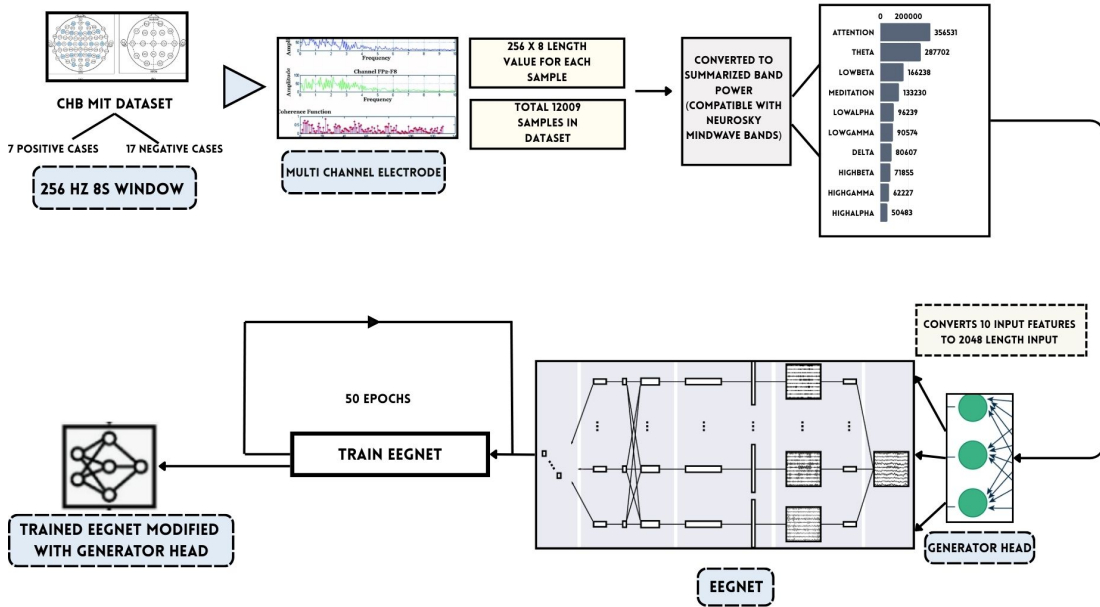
CHB MIT DATASET

7 POSITIVE CASES

17 NEGATIVE CASES

256 HZ 8S WINDOW

Amplitude

Frequency

Amplitude

Channel FP2-F8

Frequency

Coherence Function

MULTI CHANNEL ELECTRODE

256 X 8 LENGTH VALUE FOR EACH SAMPLE

TOTAL 12009 SAMPLES IN DATASET

CONVERTED TO SUMMARIZED BAND POWER (COMPATIBLE WITH NEUROSKY MINDWAVE BANDS)

| | 0 200000 |
|---|---|
| ATTENTION | 356531 |
| THETA | 287702 |
| LOWBETA | 166238 |
| MEDITATION | 133230 |
| LOWALPHA | 96239 |
| LOWGAMMA | 90574 |
| DELTA | 80607 |
| HIGHBETA | 71855 |
| HIGHGAMMA | 62227 |
| HIGHALPHA | 50483 |

CONVERTS 10 INPUT FEATURES TO 2048 LENGTH INPUT

50 EPOCHS

TRAIN EEGNET

TRAINED EEGNET MODIFIED WITH GENERATOR HEAD

EEGNET

GENERATOR HEAD